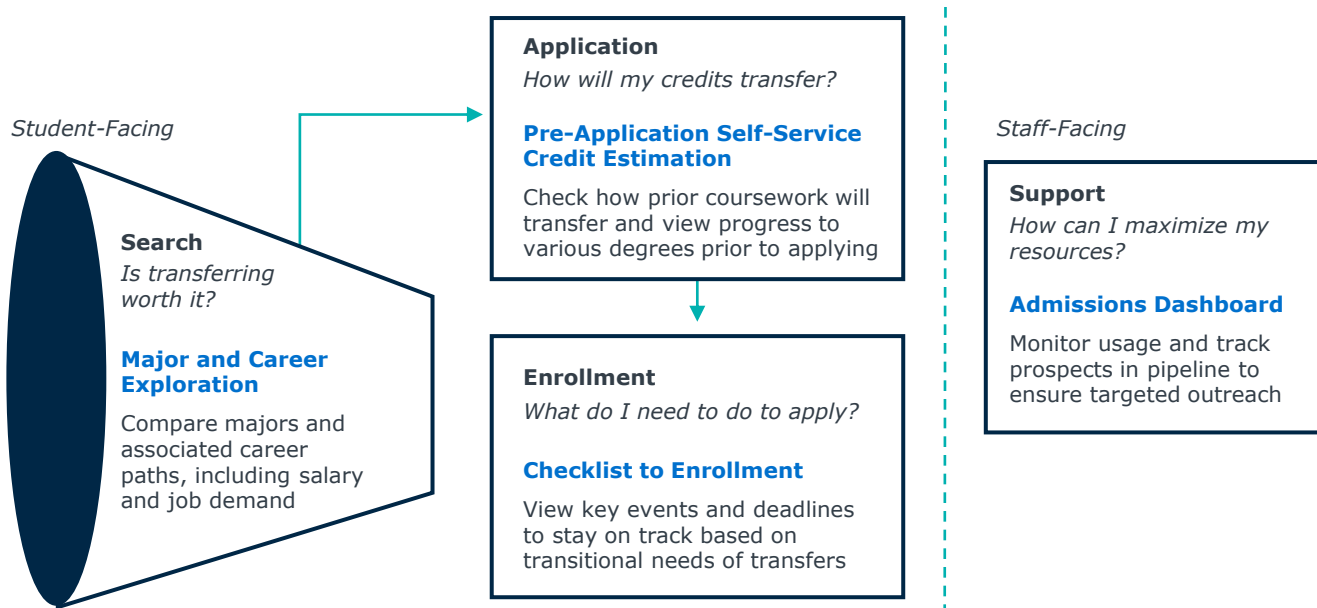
Student-Facing

Search
Is transferring worth it?

Major and Career Exploration

Compare majors and associated career paths, including salary and job demand

Application
How will my credits transfer?

Pre-Application Self-Service Credit Estimation

Check how prior coursework will transfer and view progress to various degrees prior to applying

Enrollment
What do I need to do to apply?

Checklist to Enrollment

View key events and deadlines to stay on track based on transitional needs of transfers

Staff-Facing

Support
How can I maximize my resources?

Admissions Dashboard

Monitor usage and track prospects in pipeline to ensure targeted outreach